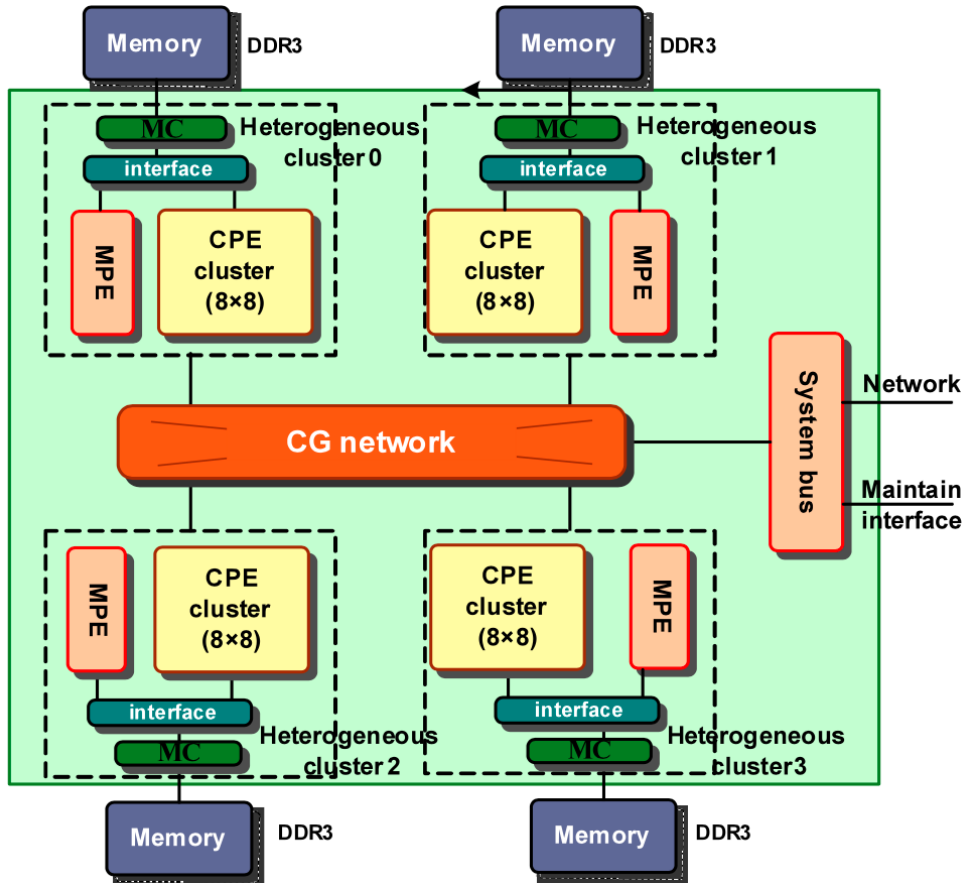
Memory DDR3

Memory DDR3

MC

Heterogeneous cluster 0

interface

MPE

CPE cluster (8×8)

MC

Heterogeneous cluster 1

interface

CPE cluster (8×8)

MPE

System bus

Network

CG network

Maintain interface

MPE

CPE cluster (8×8)

interface

MC

Heterogeneous cluster 2

CPE cluster (8×8)

MPE

interface

MC

Heterogeneous cluster3

Memory DDR3

Memory DDR3